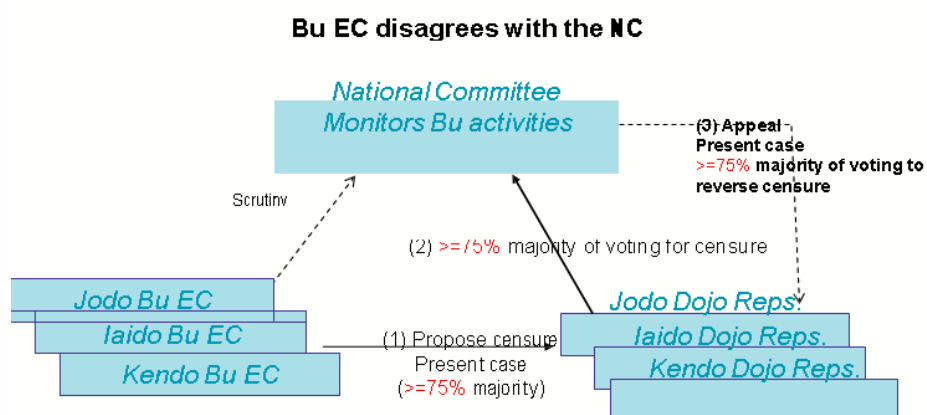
Bu EC disagrees with the NC

National Committee
Monitors Bu activities

(3) Appeal
Present case
>=75% majority of voting to reverse censure

Scrutiny

(2) >=75% majority of voting for censure

Jodo Bu EC
Iaido Bu EC
Kendo Bu EC

(1) Propose censure
Present case
(>=75% majority)

Jodo Dojo Reps.
Iaido Dojo Reps.
Kendo Dojo Reps.